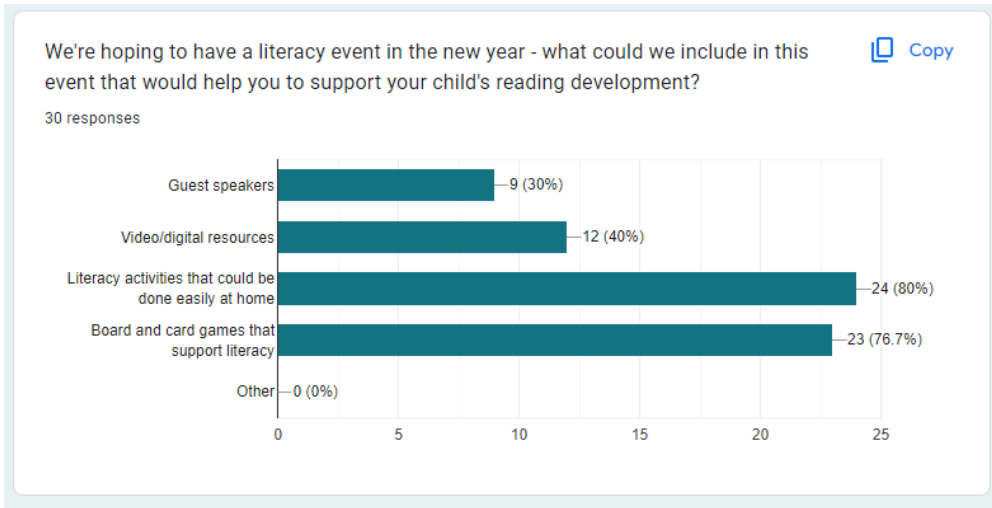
We're hoping to have a literacy event in the new year - what could we include in this event that would help you to support your child's reading development?

Copy

30 responses

Guest speakers 9 (30%)

Video/digital resources 12 (40%)

Literacy activities that could be done easily at home 24 (80%)

Board and card games that support literacy 23 (76.7%)

Other 0 (0%)

0 5 10 15 20 25